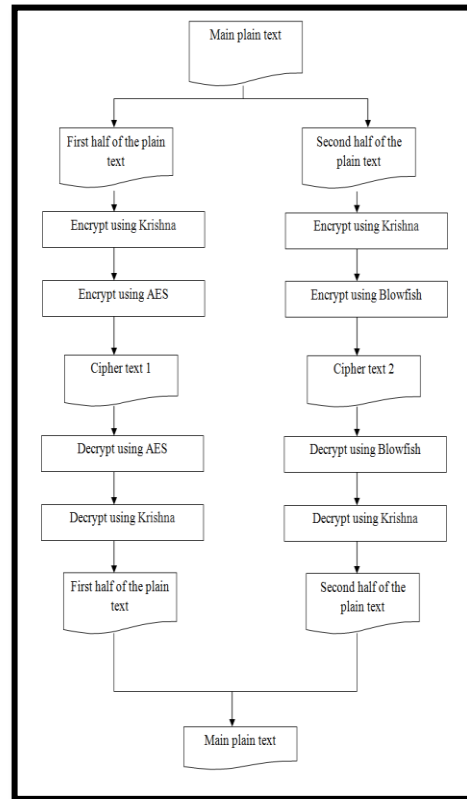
Main plain text

First half of the plain text

Encrypt using Krishna

Encrypt using AES

Cipher text 1

Decrypt using AES

Decrypt using Krishna

First half of the plain text

Second half of the plain text

Encrypt using Krishna

Encrypt using Blowfish

Cipher text 2

Decrypt using Blowfish

Decrypt using Krishna

Second half of the plain text

Main plain text